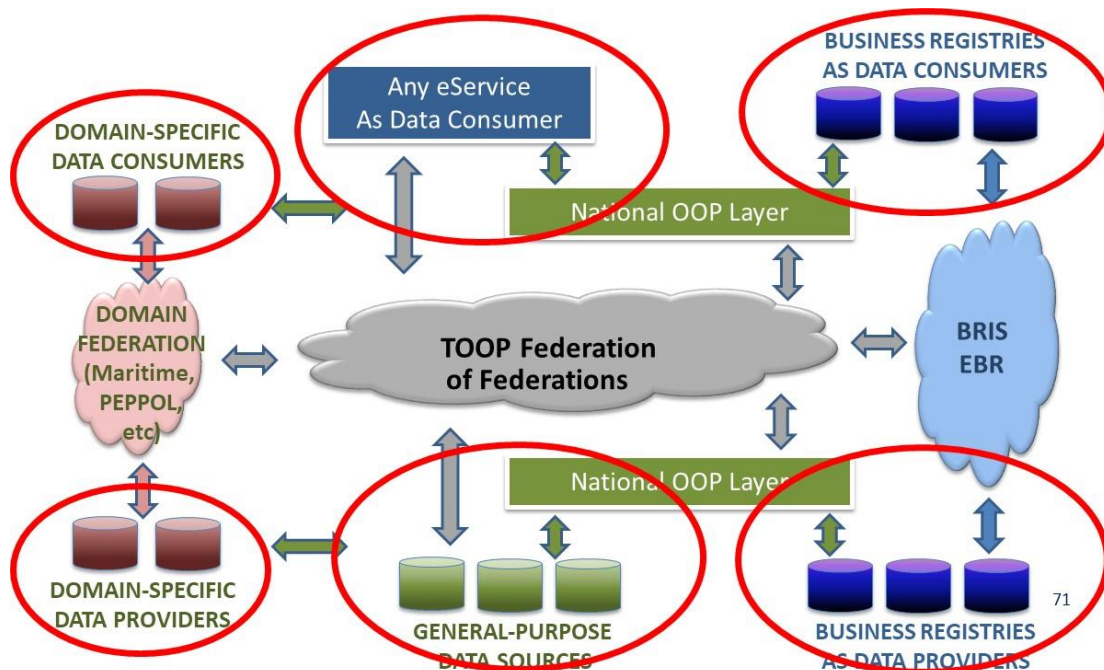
BUSINESS REGISTRIES AS DATA CONSUMERS

Any eService As Data Consumer

DOMAIN-SPECIFIC DATA CONSUMERS

National OOP Layer

DOMAIN FEDERATION (Maritime, PEPPOL, etc)

TOOP Federation of Federations

BRIS EBR

National OOP Layer

DOMAIN-SPECIFIC DATA PROVIDERS

GENERAL-PURPOSE DATA SOURCES

BUSINESS REGISTRIES AS DATA PROVIDERS

71